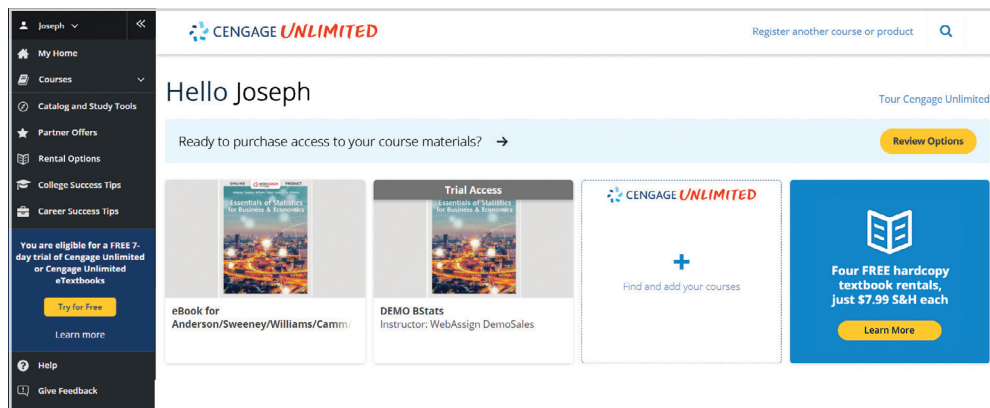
Joseph
My Home
Courses
Catalog and Study Tools
Partner Offers
Rental Options
College Success Tips
Career Success Tips

You are eligible for a FREE 7-day trial of Cengage Unlimited or Cengage Unlimited eTextbooks

Try for Free

Learn more

Help
Give Feedback

CENGAGE UNLIMITED

Register another course or product

Hello Joseph

Tour Cengage Unlimited

Ready to purchase access to your course materials? →

Review Options

Essentials of Statistics for Business & Economics

eBook for Anderson/Sweeney/Williams/Camm/

Trial Access

Essentials of Statistics for Business & Economics

DEMO BStats
Instructor: WebAssign DemoSales

CENGAGE UNLIMITED

+

Find and add your courses

Four FREE hardcopy textbook rentals, just $7.99 S&H each

Learn More